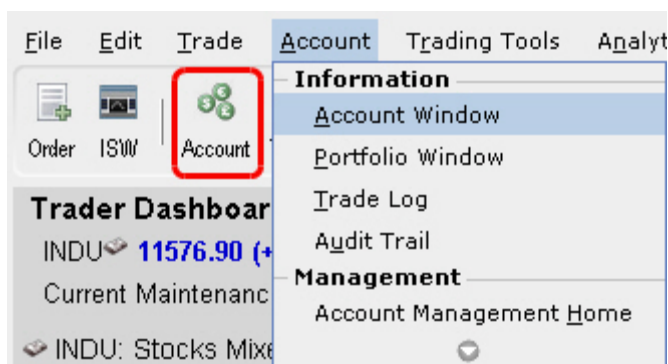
File Edit Trade Account Trading Tools Analyt

Order ISW Account

Trader Dashboar

INDU 11576.90 (+

Current Maintenanc

INDU: Stocks Mixe

Information

Account Window

Portfolio Window

Trade Log

Audit Trail

Management

Account Management Home